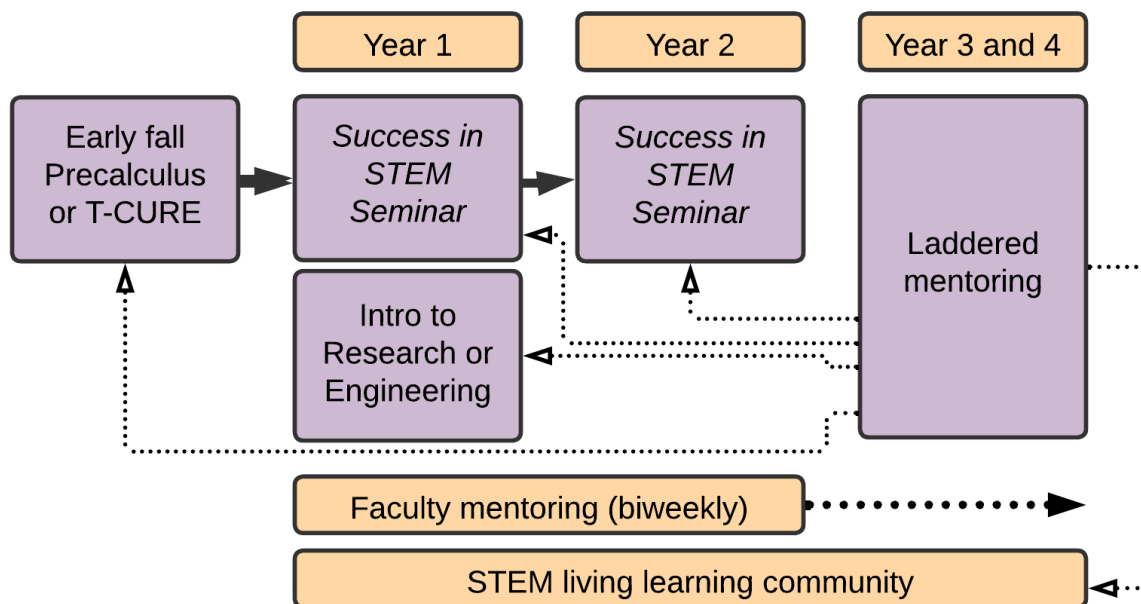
Year 1

Year 2

Year 3 and 4

Early fall Precalculus or T-CURE

*Success in STEM Seminar*

*Success in STEM Seminar*

Laddered mentoring

Intro to Research or Engineering

Faculty mentoring (biweekly)

STEM living learning community